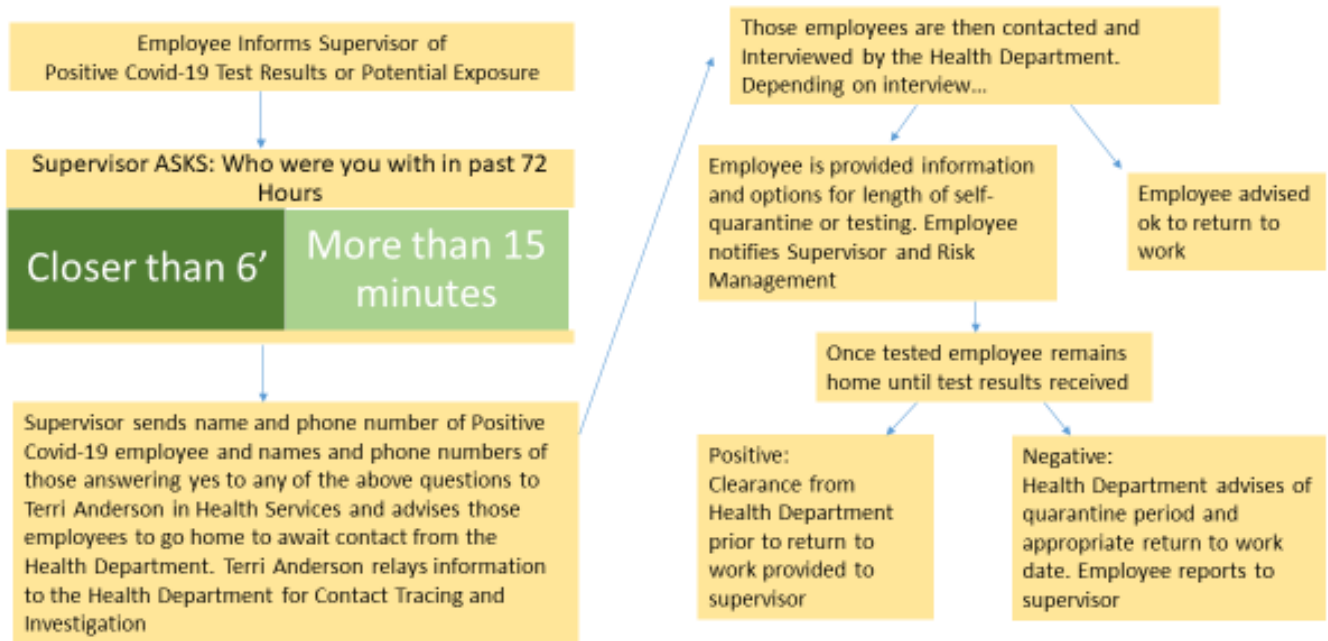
Employee Informs Supervisor of Positive Covid-19 Test Results or Potential Exposure

Supervisor ASKS: Who were you with in past 72 Hours

Closer than 6’

More than 15 minutes

Supervisor sends name and phone number of Positive Covid-19 employee and names and phone numbers of those answering yes to any of the above questions to Terri Anderson in Health Services and advises those employees to go home to await contact from the Health Department. Terri Anderson relays information to the Health Department for Contact Tracing and Investigation

Those employees are then contacted and Interviewed by the Health Department. Depending on interview…

Employee is provided information and options for length of self-quarantine or testing. Employee notifies Supervisor and Risk Management

Employee advised ok to return to work

Once tested employee remains home until test results received

Positive:
Clearance from Health Department prior to return to work provided to supervisor

Negative:
Health Department advises of quarantine period and appropriate return to work date. Employee reports to supervisor